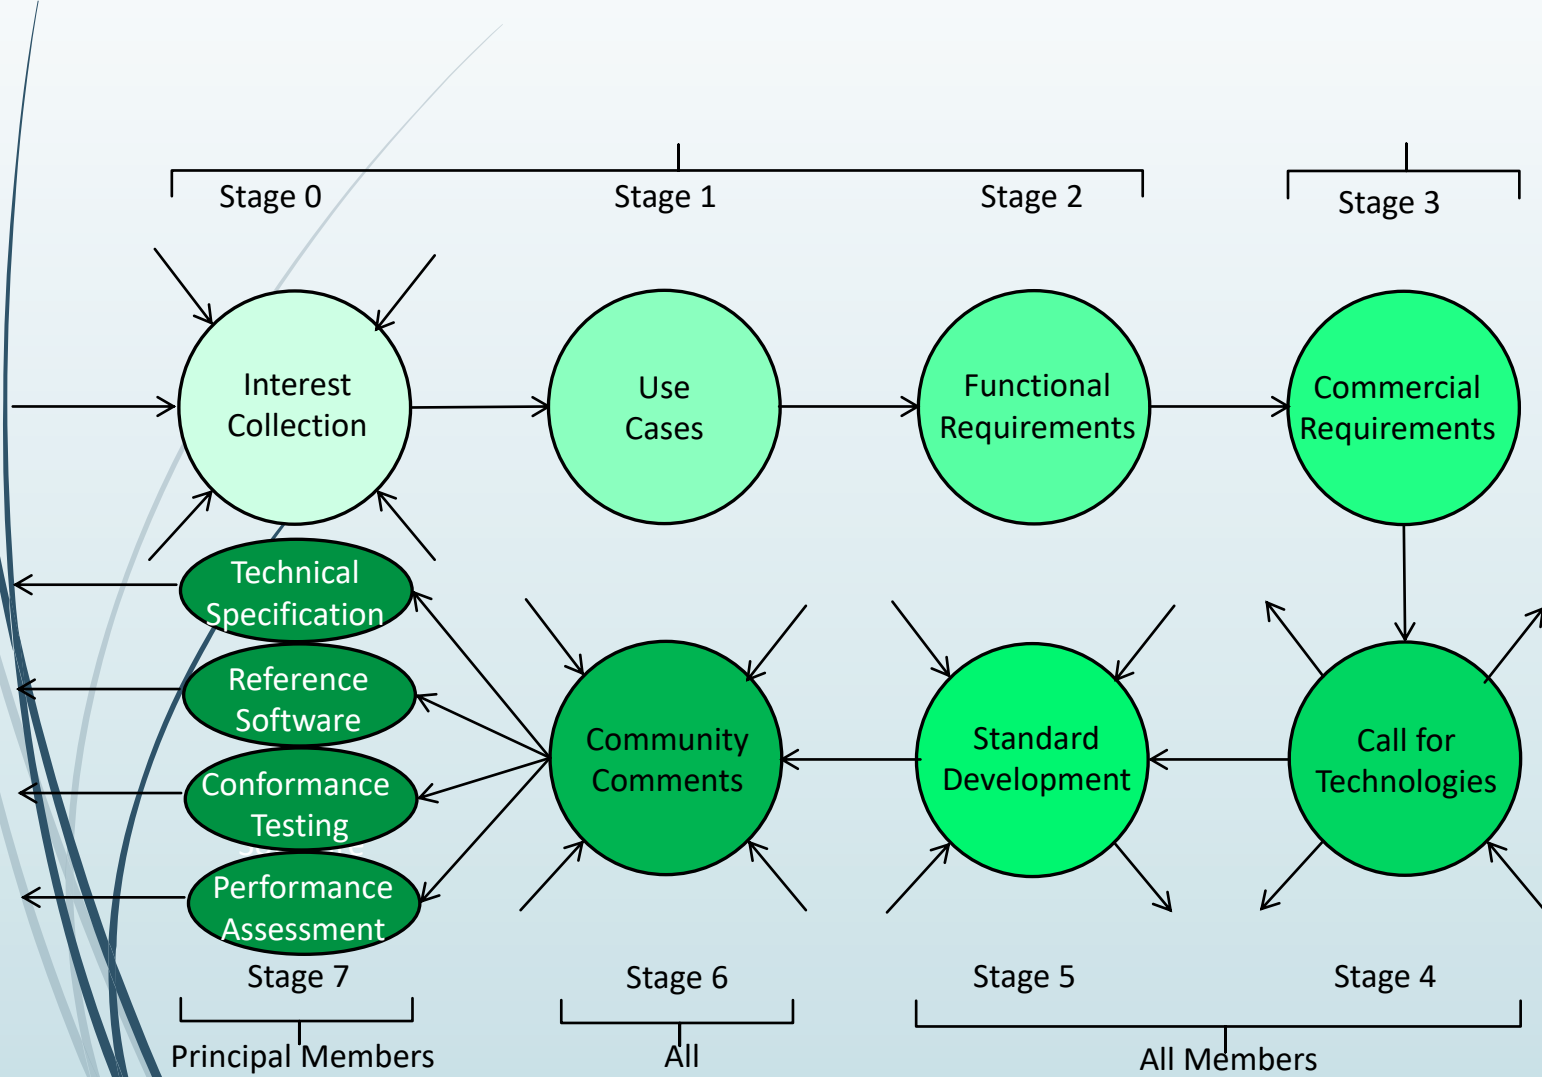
Stage 0
Stage 1
Stage 2
Stage 3

Interest Collection

Use Cases

Functional Requirements

Commercial Requirements

Technical Specification

Reference Software

Conformance Testing

Performance Assessment

Community Comments

Standard Development

Call for Technologies

Stage 7
Stage 6
Stage 5
Stage 4

Principal Members
All
All Members